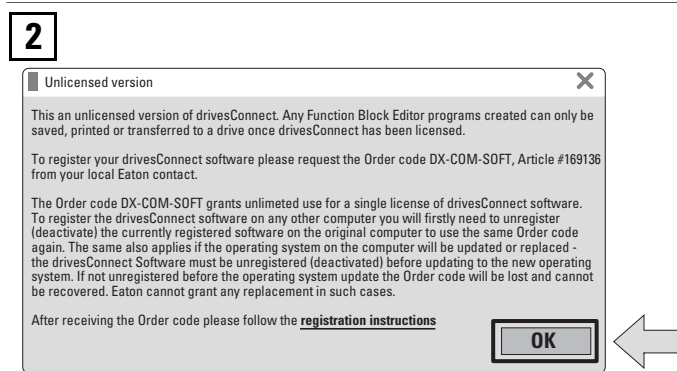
2

Unlicensed version

This an unlicensed version of drivesConnect. Any Function Block Editor programs created can only be saved, printed or transferred to a drive once drivesConnect has been licensed.

To register your drivesConnect software please request the Order code DX-COM-SOFT, Article #169136 from your local Eaton contact.

The Order code DX-COM-SOFT grants unlimeted use for a single license of drivesConnect software. To register the drivesConnect software on any other computer you will firstly need to unregister (deactivate) the currently registered software on the original computer to use the same Order code again. The same also applies if the operating system on the computer will be updated or replaced - the drivesConnect Software must be unregistered (deactivated) before updating to the new operating system. If not unregistered before the operating system update the Order code will be lost and cannot be recovered. Eaton cannot grant any replacement in such cases.

After receiving the Order code please follow the registration instructions

OK